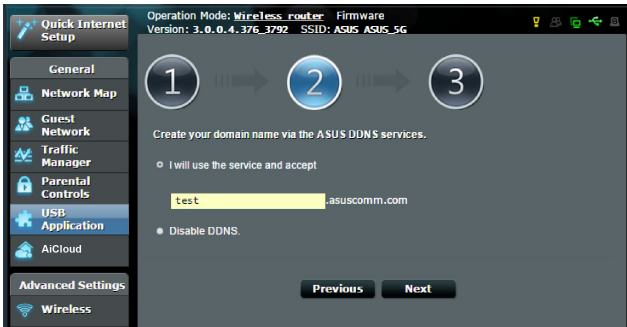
Quick Internet Setup

Operation Mode: Wireless router Firmware
Version: 3.0.0.4.376_3792 SSID: ASUS ASUS_5G

General

Network Map

Guest Network

Traffic Manager

Parental Controls

USB Application

AiCloud

Advanced Settings

Wireless

1

2

3

Create your domain name via the ASUS DDNS services.

I will use the service and accept

test .asuscomm.com

Disable DDNS.

Previous Next